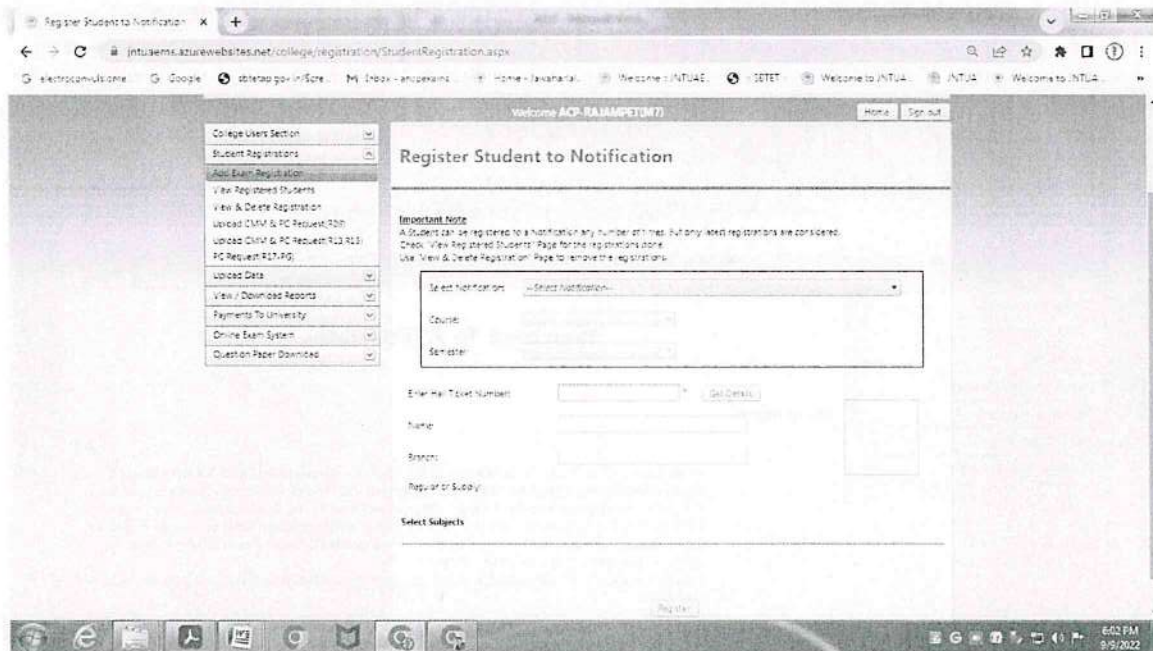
Register Student to Notification ×

jntuaems.azurewebsites.net/college/registration/StudentRegistration.aspx

electroconvulsions G Google sbtetap.gov.in/Scre... M Inbox - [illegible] Home - Jawaharlal... Welcome : JNTUAE... SETET Welcome to JNTUA... JNTUA Welcome to JNTUA...

Welcome ACP-RAJAMPET(M7)

Home Sign out

College Users Section
Student Registrations
Add Exam Registration
View Registered Students
View & Delete Registration
Upload CMM & PC Request(R20)
Upload CMM & PC Request(R13,R15, PC Request R17-PG)
Upload Data
View / Download Reports
Payments To University
Online Exam System
Question Paper Download

Register Student to Notification

Important Note
A Student can be registered to a Notification any number of times. But only latest registrations are considered.
Check "View Registered Students" Page for the registrations done.
Use "View & Delete Registration" Page to remove the registrations.

Select Notification: --Select Notification--

Course:

Semester:

Enter Hall Ticket Number: * Get Details

Name:

Branch:

Regular or Supply:

Select Subjects

Register

6:02 PM
9/9/2022